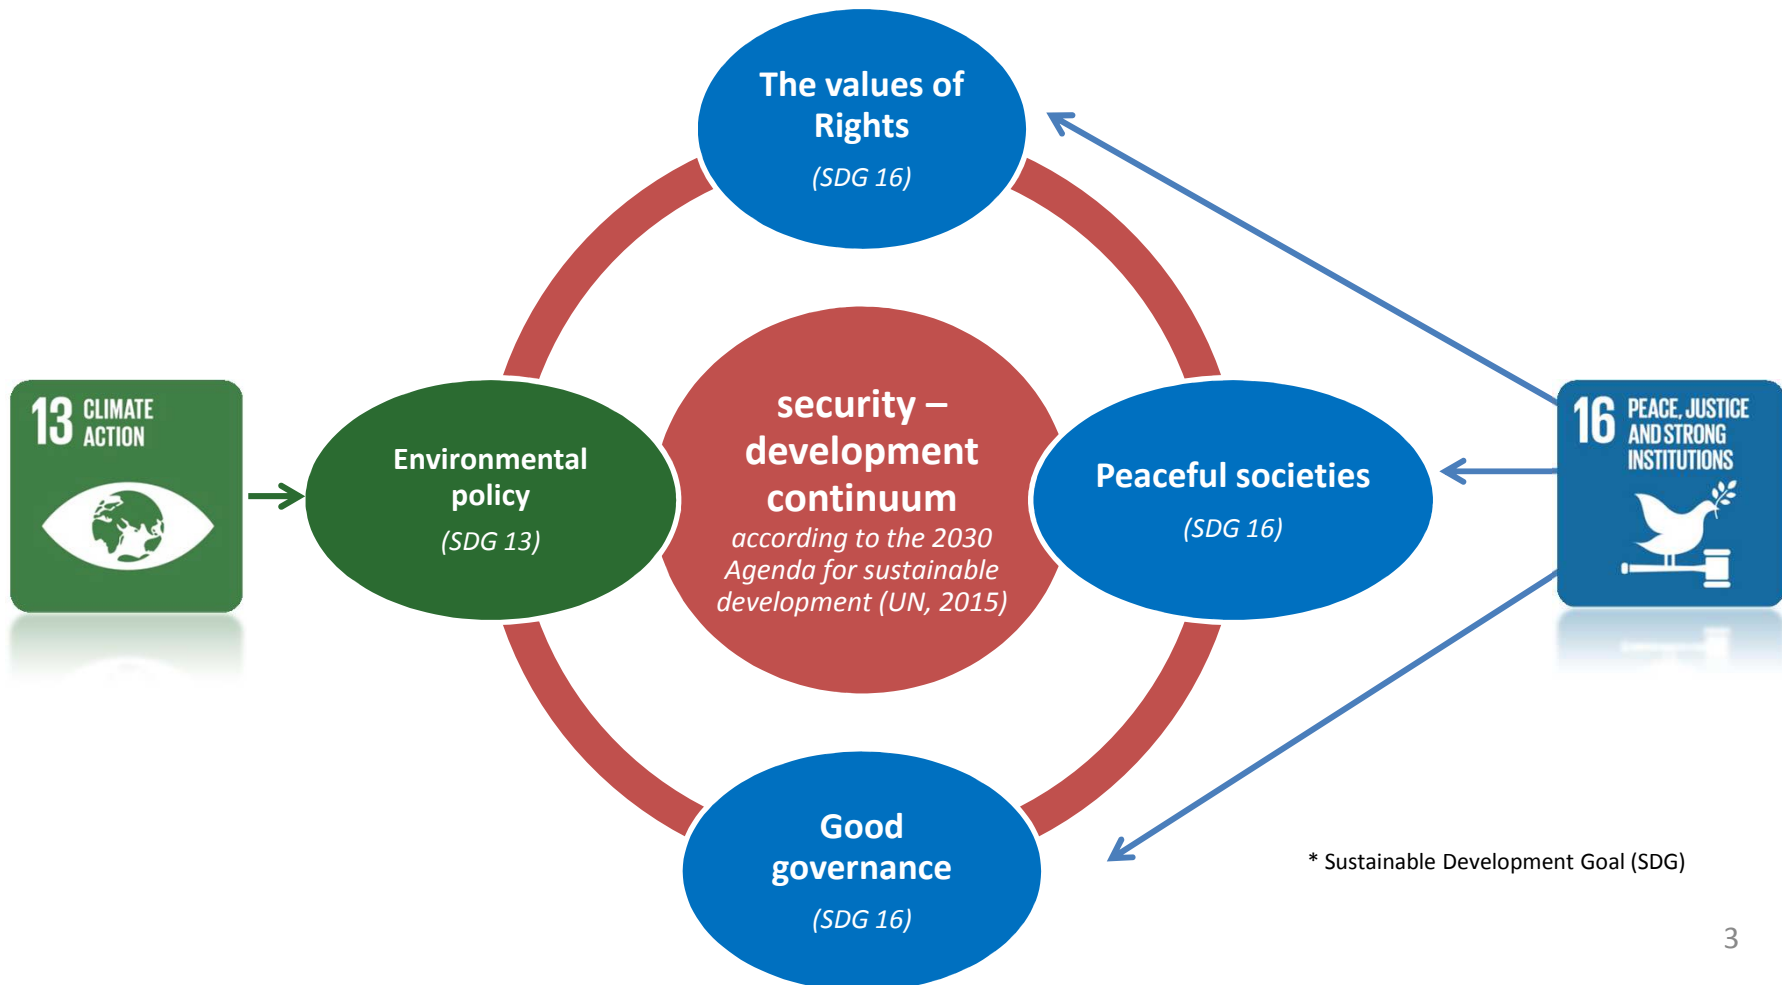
The values of Rights
(SDG 16)

13 CLIMATE ACTION

Environmental policy
(SDG 13)

security – development continuum
according to the 2030 Agenda for sustainable development (UN, 2015)

Peaceful societies
(SDG 16)

16 PEACE, JUSTICE AND STRONG INSTITUTIONS

Good governance
(SDG 16)

* Sustainable Development Goal (SDG)

3